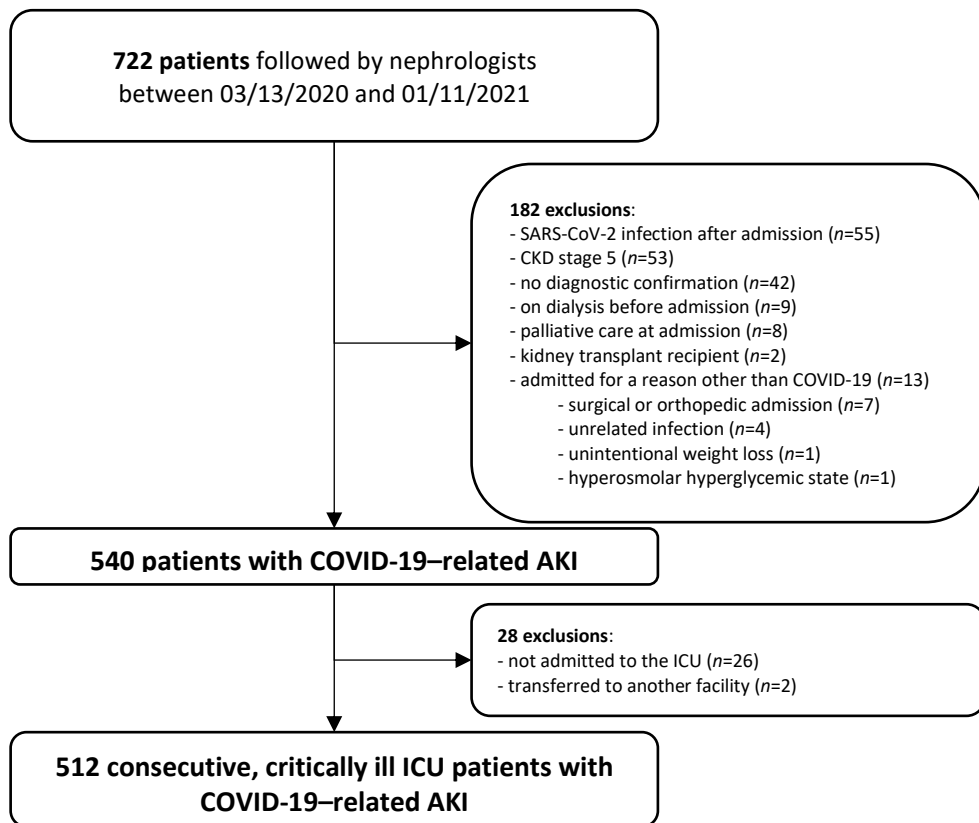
**722 patients** followed by nephrologists between 03/13/2020 and 01/11/2021

**182 exclusions**:
- SARS-CoV-2 infection after admission (*n*=55)
- CKD stage 5 (*n*=53)
- no diagnostic confirmation (*n*=42)
- on dialysis before admission (*n*=9)
- palliative care at admission (*n*=8)
- kidney transplant recipient (*n*=2)
- admitted for a reason other than COVID-19 (*n*=13)
- surgical or orthopedic admission (*n*=7)
- unrelated infection (*n*=4)
- unintentional weight loss (*n*=1)
- hyperosmolar hyperglycemic state (*n*=1)

**540 patients with COVID-19–related AKI**

**28 exclusions**:
- not admitted to the ICU (*n*=26)
- transferred to another facility (*n*=2)

**512 consecutive, critically ill ICU patients with COVID-19–related AKI**